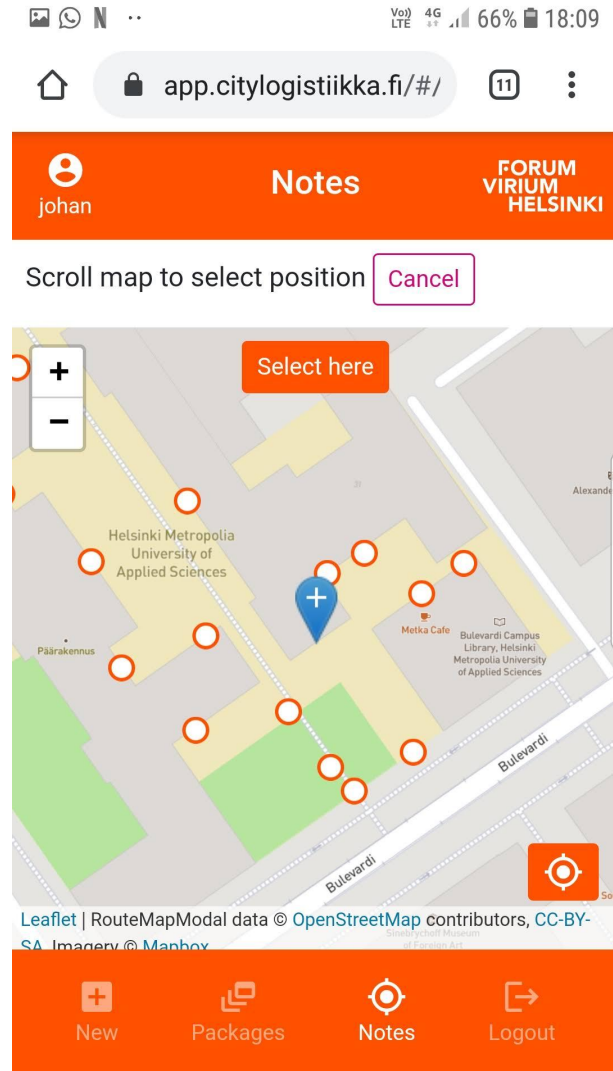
N ··
Vo) LTE 4G 66% 18:09

app.citylogistiikka.fi/#/
11

johan
Notes
FORUM VIRIUM HELSINKI

Scroll map to select position
Cancel

+
−
Select here

Helsinki Metropolia University of Applied Sciences
Alexande
Pääarakennus
Metka Cafe
Bulevardi Campus Library, Helsinki Metropolia University of Applied Sciences
Bulevardi
Bulevardi

Leaflet | RouteMapModal data © OpenStreetMap contributors, CC-BY-SA, Imagery © Mapbox

New
Packages
Notes
Logout